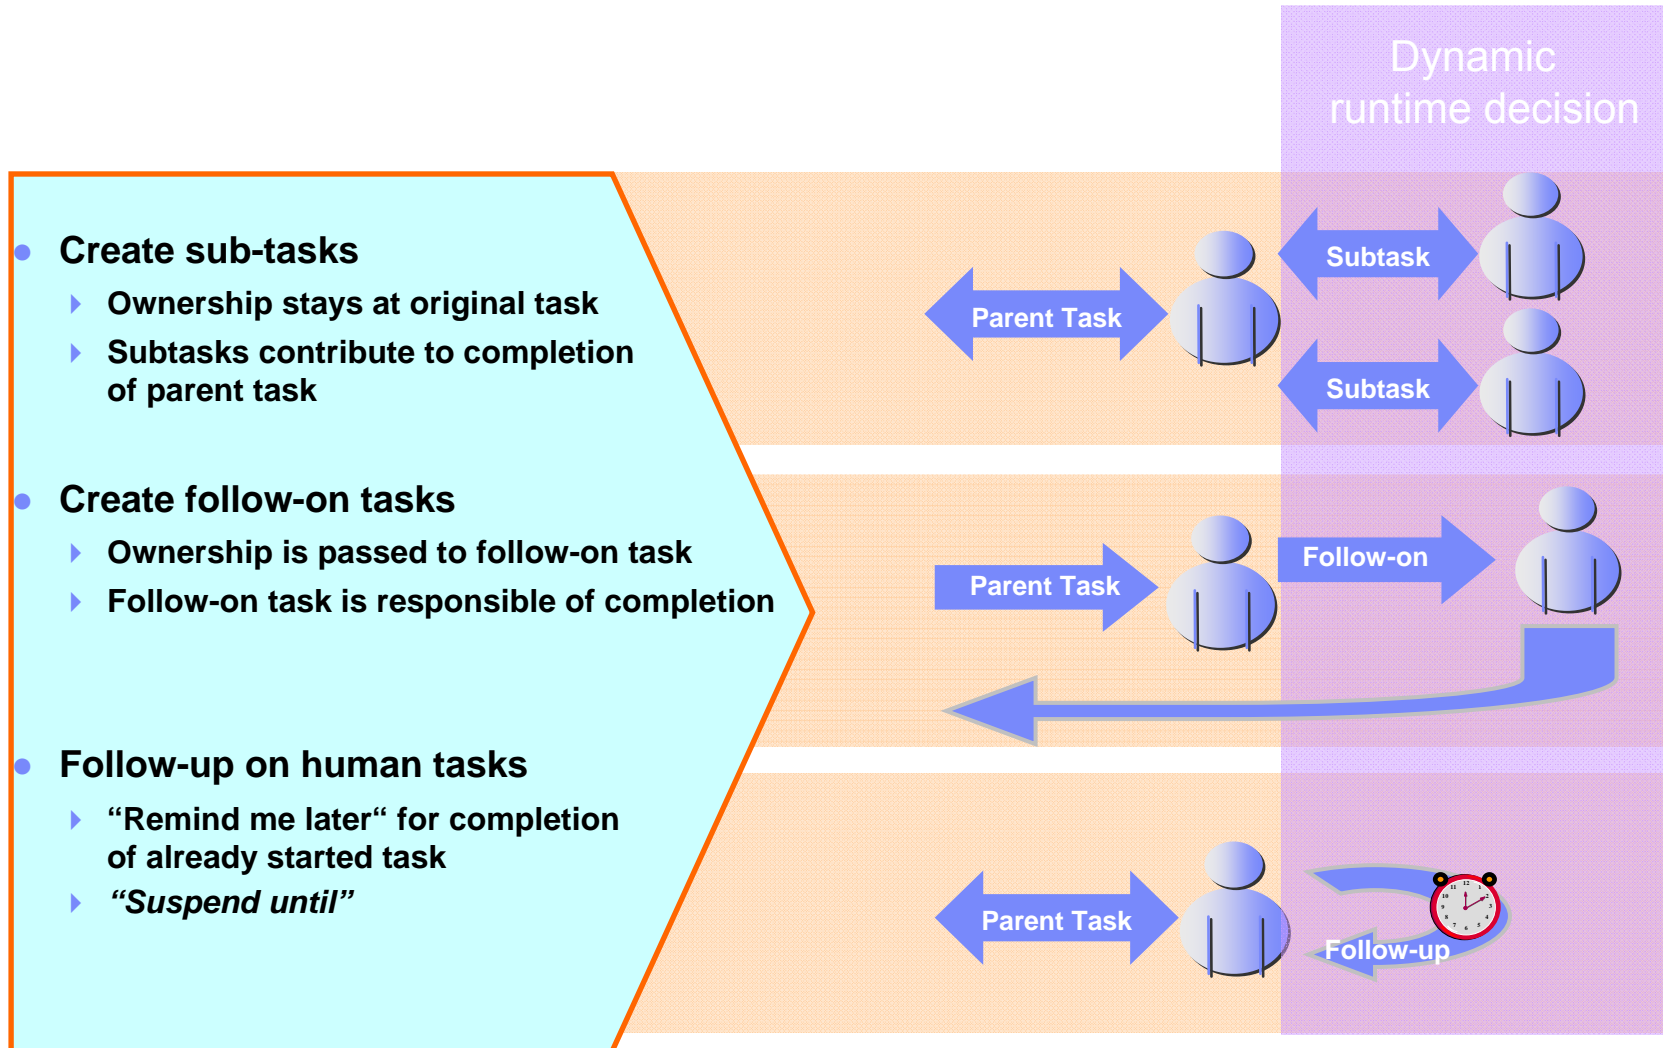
Dynamic runtime decision

Create sub-tasks

Ownership stays at original task

Subtasks contribute to completion of parent task

Create follow-on tasks

Ownership is passed to follow-on task

Follow-on task is responsible of completion

Follow-up on human tasks

“Remind me later“ for completion of already started task

*“Suspend until”*

Parent Task

Subtask

Subtask

Parent Task

Follow-on

Parent Task

Follow-up